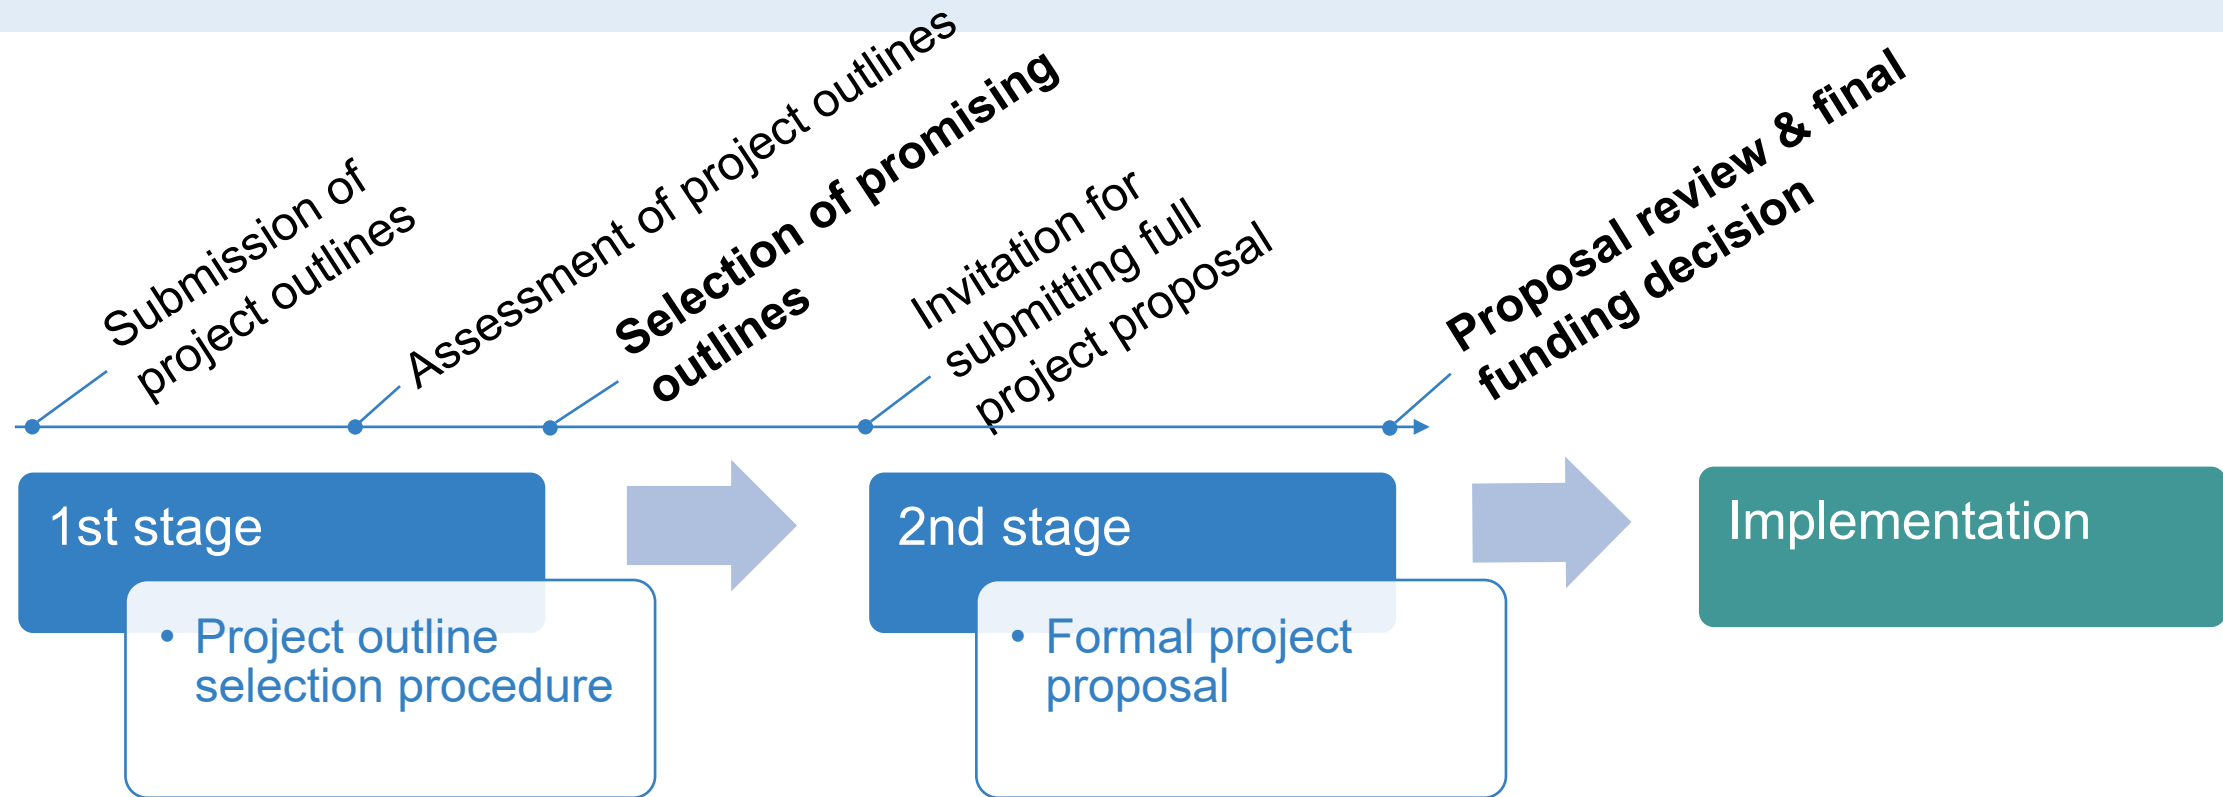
Submission of project outlines

Assessment of project outlines

**Selection of promising outlines**

Invitation for submitting full project proposal

**Proposal review & final funding decision**

1st stage

• Project outline selection procedure

2nd stage

• Formal project proposal

Implementation